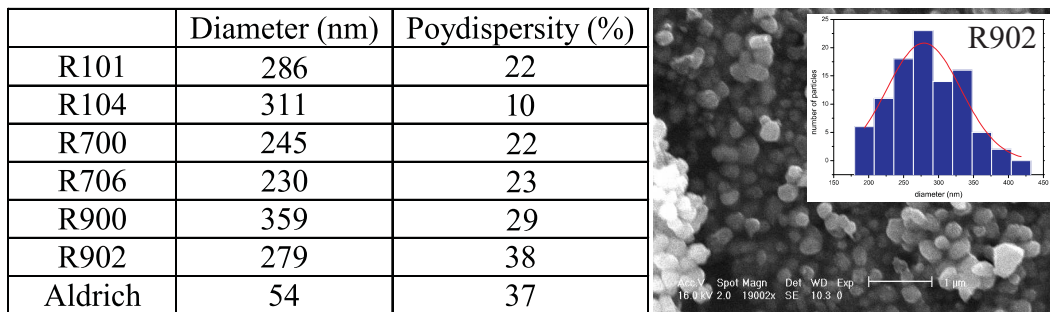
| | Diameter (nm) | Poydispersity (%) |
|---|---|---|
| R101 | 286 | 22 |
| R104 | 311 | 10 |
| R700 | 245 | 22 |
| R706 | 230 | 23 |
| R900 | 359 | 29 |
| R902 | 279 | 38 |
| Aldrich | 54 | 37 |

R902

number of particles

25
20
15
10
5
0

150 200 250 300 350 400 450

diameter (nm)

Acc.V Spot Magn Det WD Exp
16.0 kV 2.0 19002x SE 10.3 0
1 μm